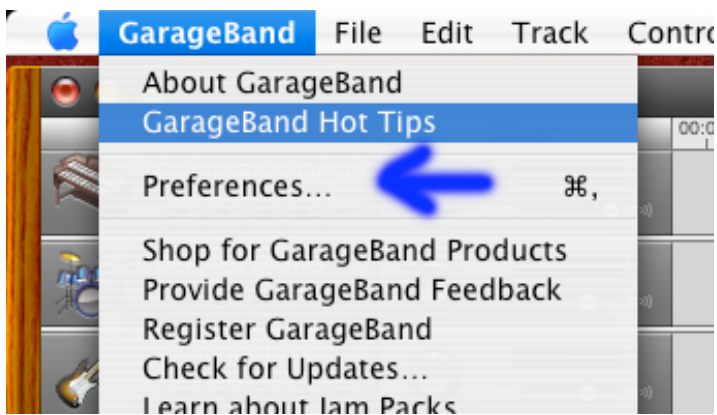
GarageBand File Edit Track Contro

About GarageBand
GarageBand Hot Tips

Preferences... ⌘,

Shop for GarageBand Products
Provide GarageBand Feedback
Register GarageBand
Check for Updates...
Learn about Jam Packs

00:0